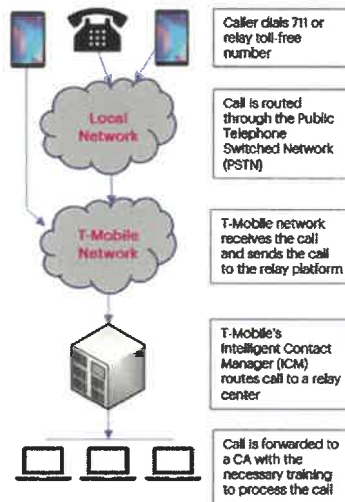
Caller dials 711 or relay toll-free number

Local Network

Call is routed through the Public Telephone Switched Network (PSTN)

T-Mobile Network

T-Mobile network receives the call and sends the call to the relay platform

T-Mobile's Intelligent Contact Manager (ICM) routes call to a relay center

Call is forwarded to a CA with the necessary training to process the call